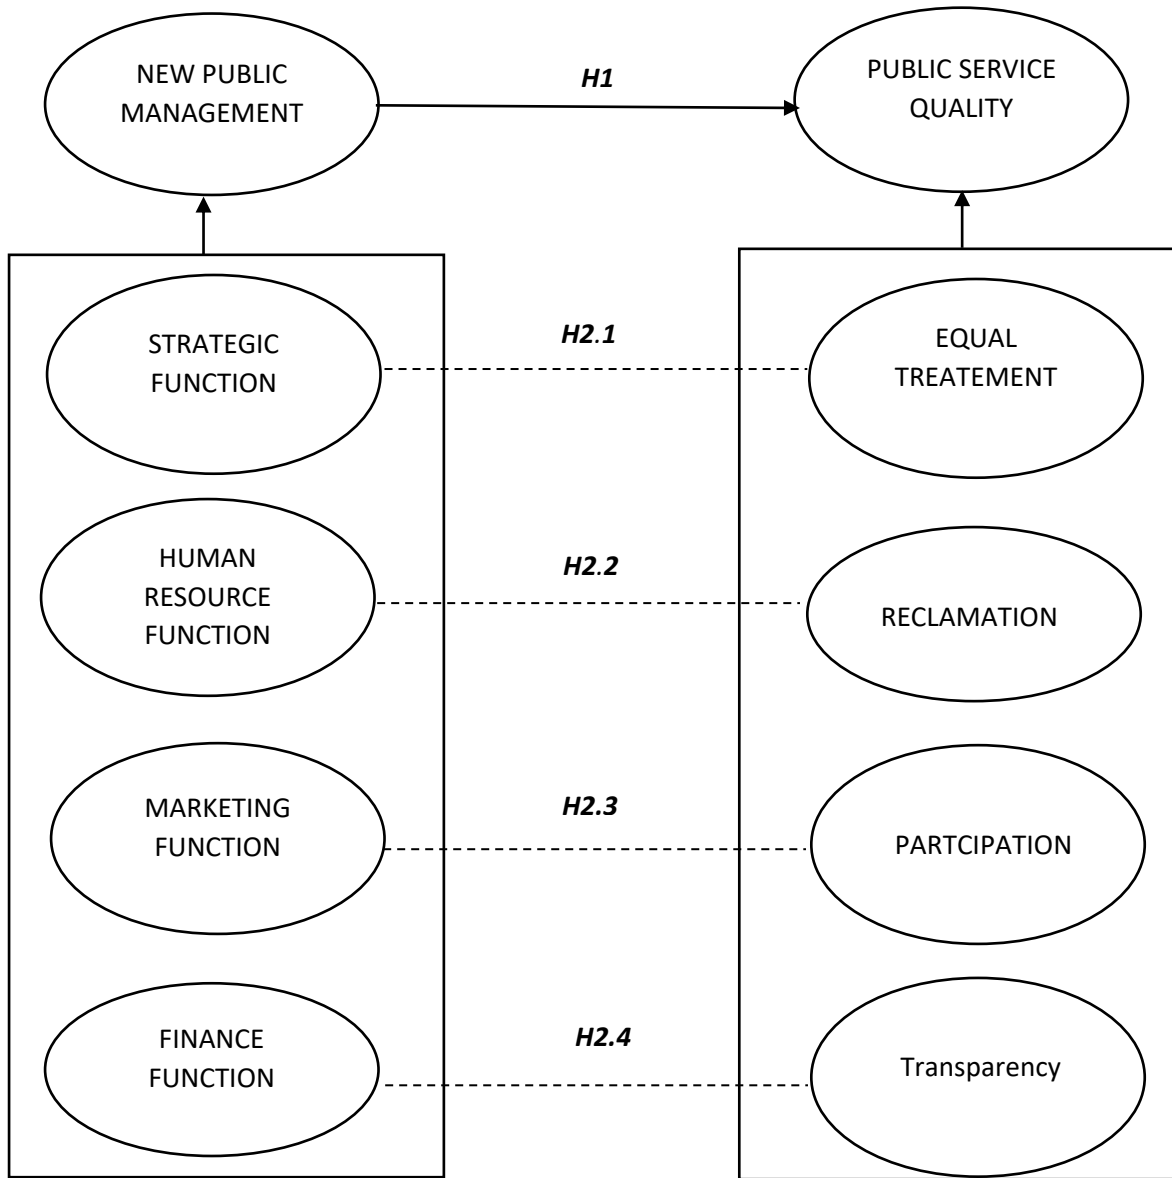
NEW PUBLIC MANAGEMENT

H1

PUBLIC SERVICE QUALITY

STRATEGIC FUNCTION

H2.1

EQUAL TREATEMENT

HUMAN RESOURCE FUNCTION

H2.2

RECLAMATION

MARKETING FUNCTION

H2.3

PARTCIPATION

FINANCE FUNCTION

H2.4

Transparency